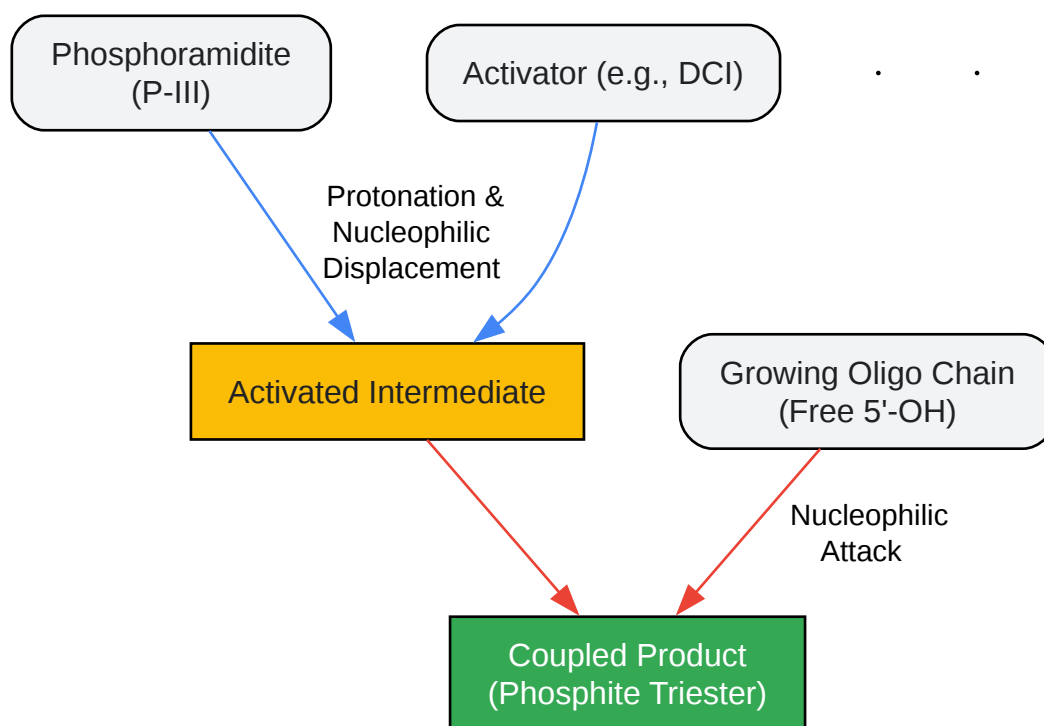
Phosphoramidite (P-III)

Activator (e.g., DCI)

Protonation & Nucleophilic Displacement

Activated Intermediate

Growing Oligo Chain (Free 5'-OH)

Nucleophilic Attack

Coupled Product (Phosphite Triester)